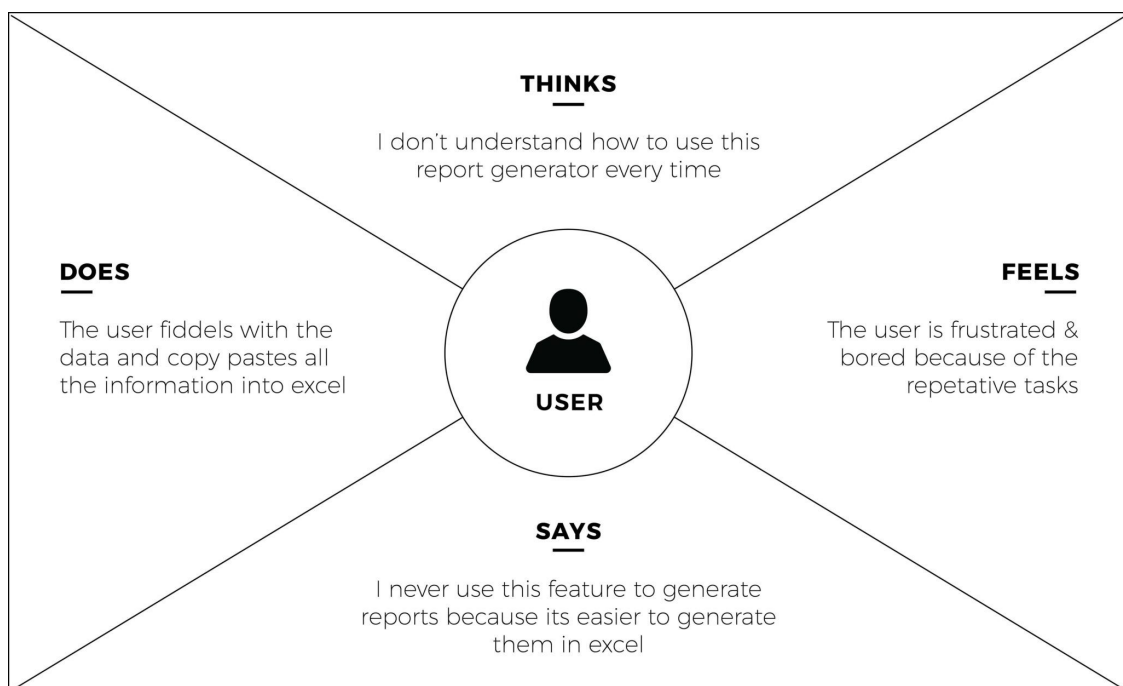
THINKS

I don't understand how to use this report generator every time

DOES

The user fiddels with the data and copy pastes all the information into excel

USER

FEELS

The user is frustrated & bored because of the repetative tasks

SAYS

I never use this feature to generate reports because its easier to generate them in excel